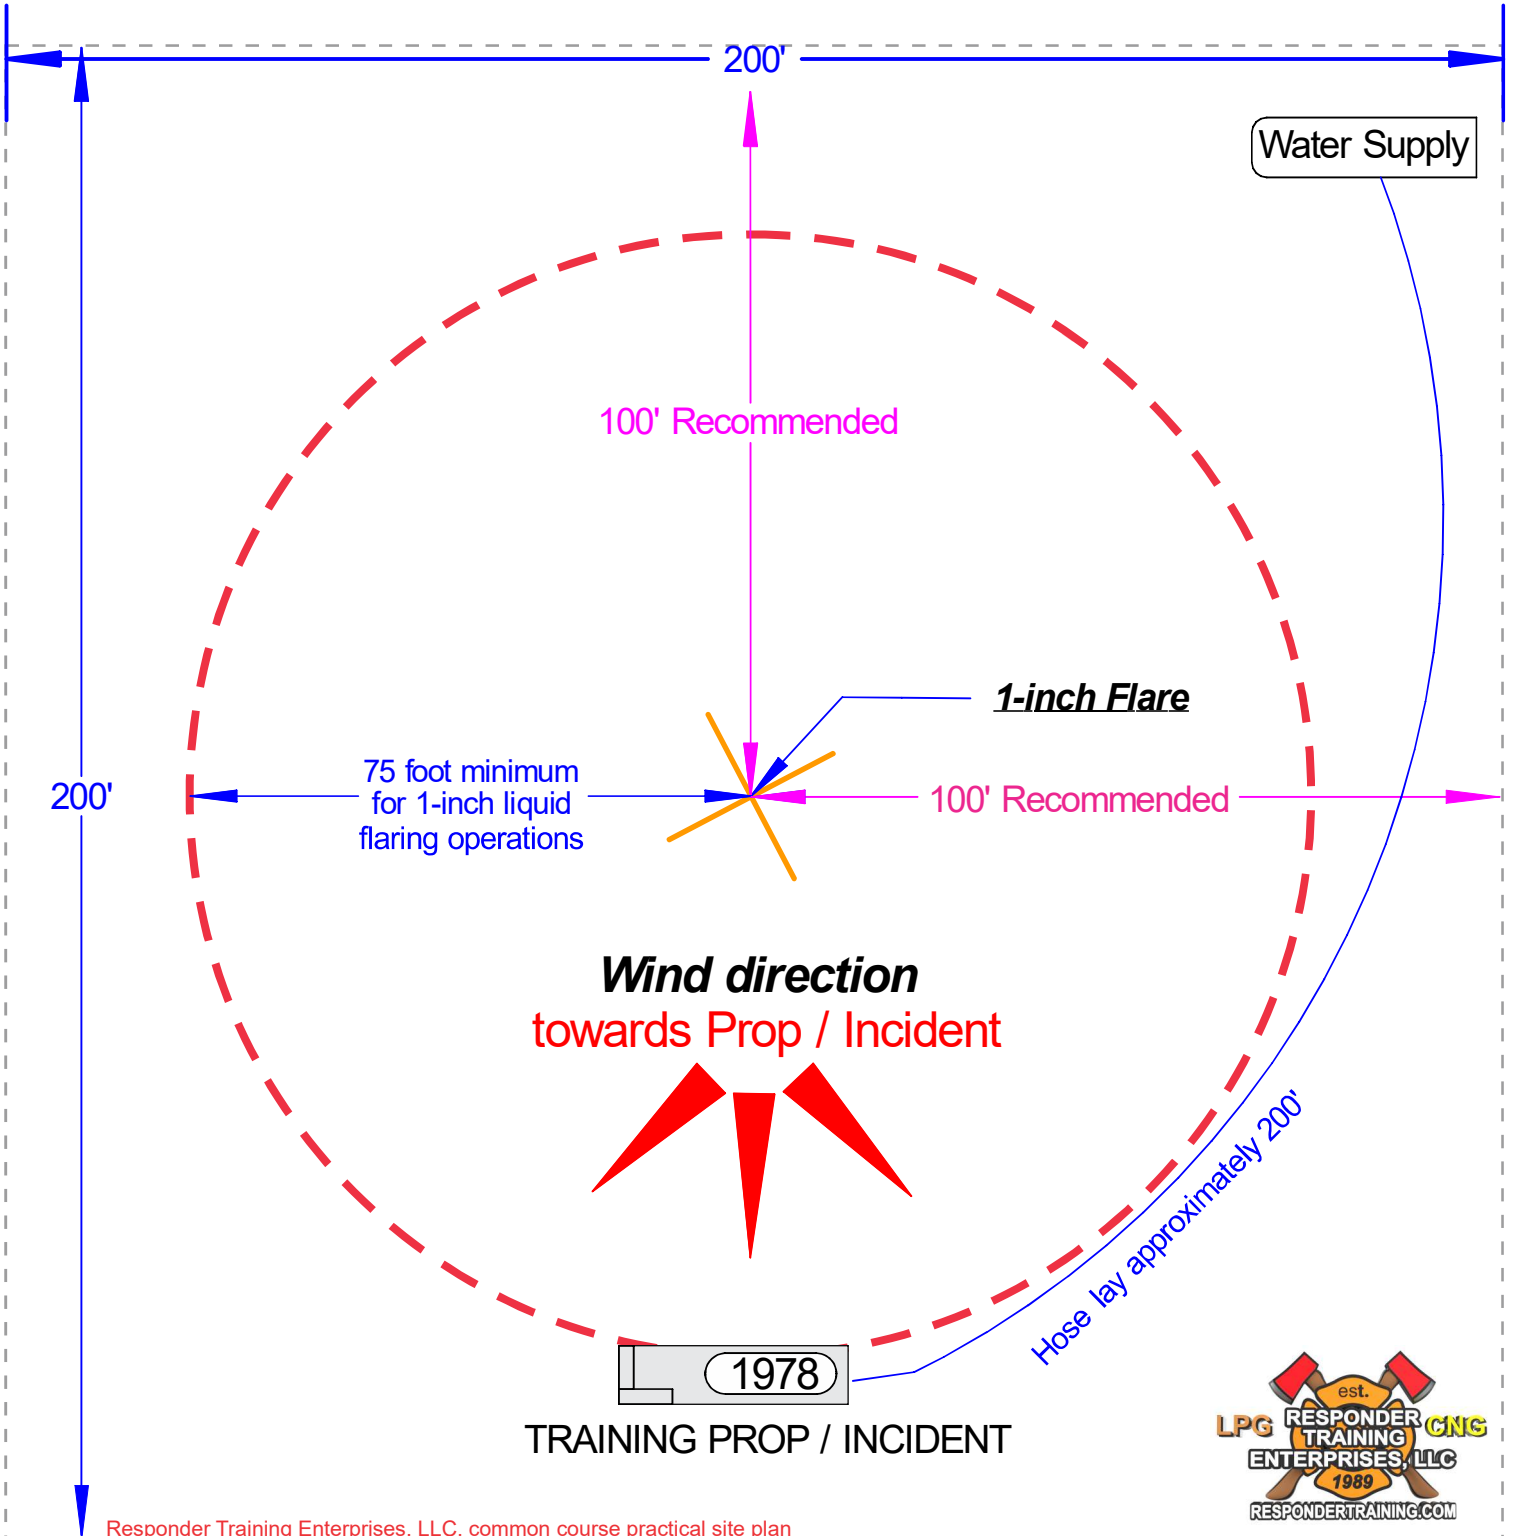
200'

Water Supply

100' Recommended

1-inch Flare

200'

75 foot minimum for 1-inch liquid flaring operations

100' Recommended

Wind direction
towards Prop / Incident

Hose lay approximately 200'

1978

TRAINING PROP / INCIDENT

est.
LPG RESPONDER TRAINING ENTERPRISES, LLC CNG
1989
RESPONDERTRAINING.COM

Responder Training Enterprises, LLC. common course practical site plan